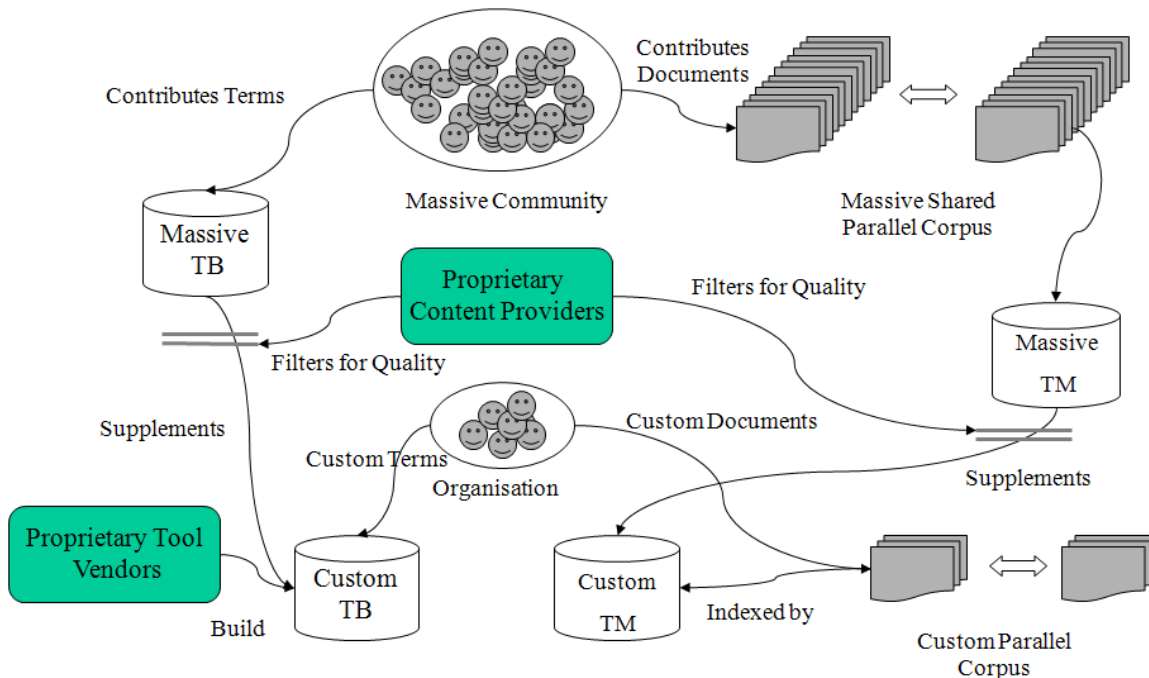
Contributes Terms

Contributes Documents

Massive Community

Massive Shared Parallel Corpus

Massive TB

Proprietary Content Providers

Filters for Quality

Massive TM

Filters for Quality

Supplements

Custom Documents

Custom Terms

Organisation

Supplements

Proprietary Tool Vendors

Custom TB

Custom TM

Build

Indexed by

Custom Parallel Corpus